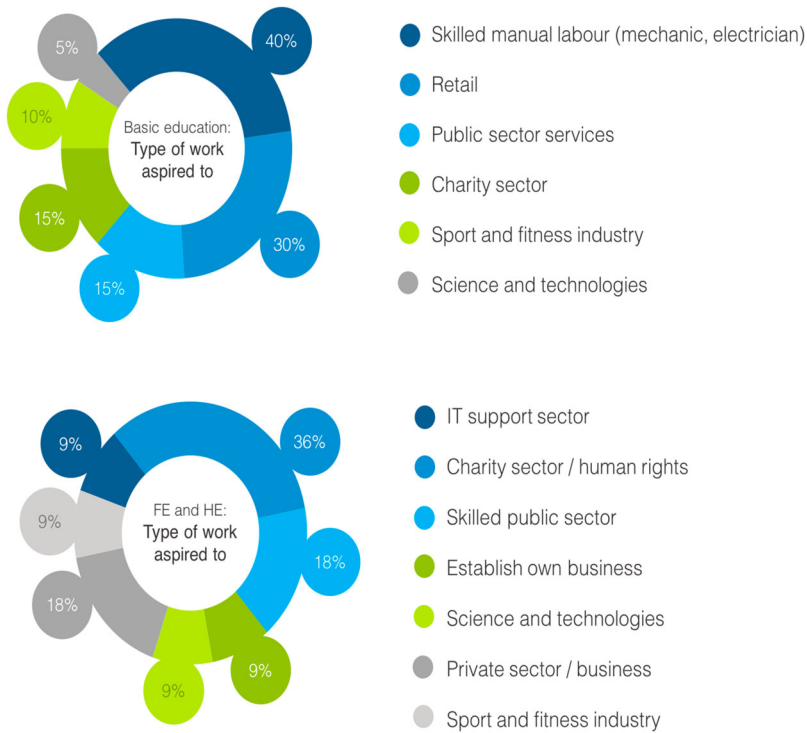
5%

40%

10%

Basic education:
Type of work aspired to

15%

30%

15%

Skilled manual labour (mechanic, electrician)

Retail

Public sector services

Charity sector

Sport and fitness industry

Science and technologies

9%

36%

9%

FE and HE:
Type of work aspired to

18%

18%

9%

9%

IT support sector

Charity sector / human rights

Skilled public sector

Establish own business

Science and technologies

Private sector / business

Sport and fitness industry